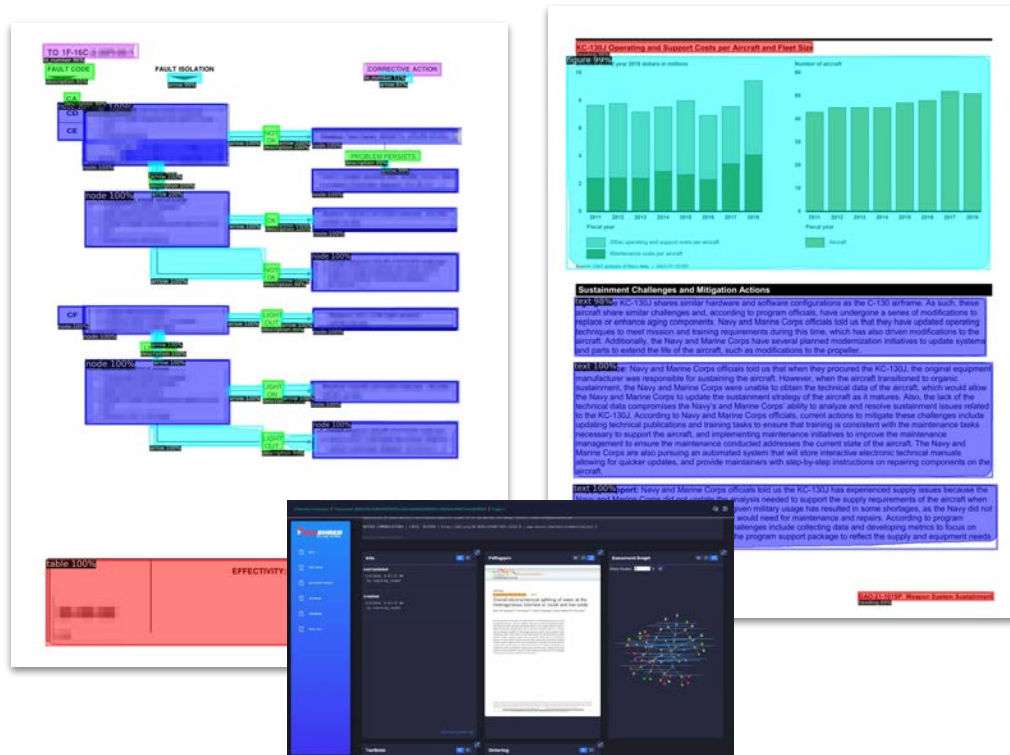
TO 1F-16C-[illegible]

FAULT CODE

FAULT ISOLATION

CORRECTIVE ACTION

CA

CD

CE

node 100%

NOT OK

PROBLEM PERSISTS

node 100%

OK

NOT OK

node 100%

CF

LIGHT OUT

node 100%

LIGHT ON

LIGHT OUT

table 100%

EFFECTIVITY:

KC-130J Operating and Support Costs per Aircraft and Fleet Size

figure 94%

year 2018 dollars in millions

Number of aircraft

2011 2012 2013 2014 2015 2016 2017 2018

Fiscal year

Other operating and support costs per aircraft

Maintenance costs per aircraft

Aircraft

Sustainment Challenges and Mitigation Actions

text 98% e KC-130J shares similar hardware and software configurations as the C-130 airframe. As such, these aircraft share similar challenges and, according to program officials, have undergone a series of modifications to replace or enhance aging components. Navy and Marine Corps officials told us that they have updated operating techniques to meet mission and training requirements during this time, which has also driven modifications to the aircraft. Additionally, the Navy and Marine Corps have several planned modernization initiatives to update systems and parts to extend the life of the aircraft, such as modifications to the propeller.

text 100% e: Navy and Marine Corps officials told us that when they procured the KC-130J, the original equipment manufacturer was responsible for sustaining the aircraft. However, when the aircraft transitioned to organic sustainment, the Navy and Marine Corps were unable to obtain the technical data of the aircraft, which would allow the Navy and Marine Corps to update the sustainment strategy of the aircraft as it matures. Also, the lack of technical data compromises the Navy's and Marine Corps' ability to analyze and resolve sustainment issues related to the KC-130J. According to Navy and Marine Corps officials, current actions to mitigate these challenges include updating technical publications and training tasks to ensure that training is consistent with the maintenance tasks necessary to support the aircraft, and implementing maintenance initiatives to improve the maintenance management to ensure the maintenance conducted addresses the current state of the aircraft. The Navy and Marine Corps are also pursuing an automated system that will store interactive electronic technical manuals allowing for quicker updates, and provide maintainers with step-by-step instructions on repairing components on the aircraft.

text 100% pport: Navy and Marine Corps officials told us the KC-130J has experienced supply issues because the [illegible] analysis needed to support the supply requirements of the aircraft when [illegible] given military usage has resulted in some shortages, as the Navy did not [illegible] would need for maintenance and repairs. According to program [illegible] allenges include collecting data and developing metrics to focus on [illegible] program support package to reflect the supply and equipment needs

GAO-20-101SP Weapon System Sustainment

Info

Pathogens

Document Graph

Last Updated

Created

Overall electrochemical splitting of water at the heterogeneous interface of nickel and iron oxide

TextBlobs

Ordering